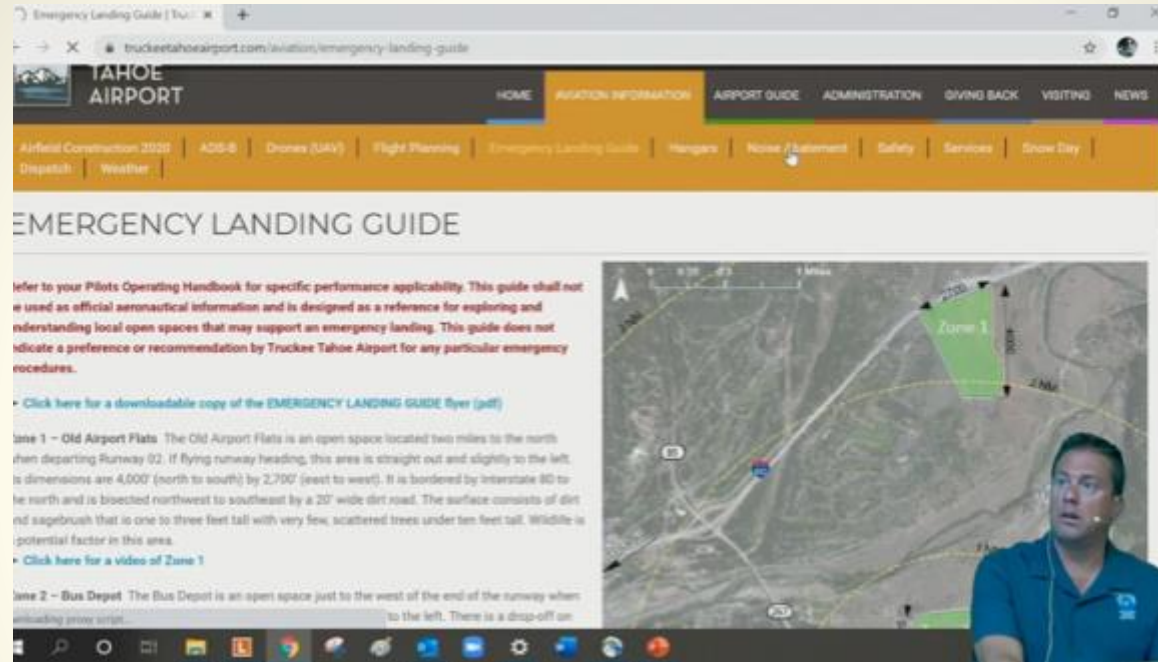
Emergency Landing Guide | Tru... ×

truckeetahoeairport.com/aviation/emergency-landing-guide

TAHOE AIRPORT

HOME | AVIATION INFORMATION | AIRPORT GUIDE | ADMINISTRATION | GIVING BACK | VISITING | NEWS

Airfield Construction 2020 | ADS-B | Drones (UAV) | Flight Planning | Emergency Landing Guide | Hangars | Noise Abatement | Safety | Services | Snow Day | Dispatch | Weather |

EMERGENCY LANDING GUIDE

Refer to your Pilots Operating Handbook for specific performance applicability. This guide shall not be used as official aeronautical information and is designed as a reference for exploring and understanding local open spaces that may support an emergency landing. This guide does not indicate a preference or recommendation by Truckee Tahoe Airport for any particular emergency procedures.

▸ Click here for a downloadable copy of the EMERGENCY LANDING GUIDE flyer (pdf)

Zone 1 – Old Airport Flats The Old Airport Flats is an open space located two miles to the north when departing Runway 02. If flying runway heading, this area is straight out and slightly to the left. Its dimensions are 4,000' (north to south) by 2,700' (east to west). It is bordered by Interstate 80 to the north and is bisected northwest to southeast by a 20' wide dirt road. The surface consists of dirt and sagebrush that is one to three feet tall with very few, scattered trees under ten feet tall. Wildlife is a potential factor in this area.

▸ Click here for a video of Zone 1

Zone 2 – Bus Depot The Bus Depot is an open space just to the west of the end of the runway when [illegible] to the left. There is a drop-off on

Downloading proxy script...

1 Miles

Zone 1

2 NM

89

80

267